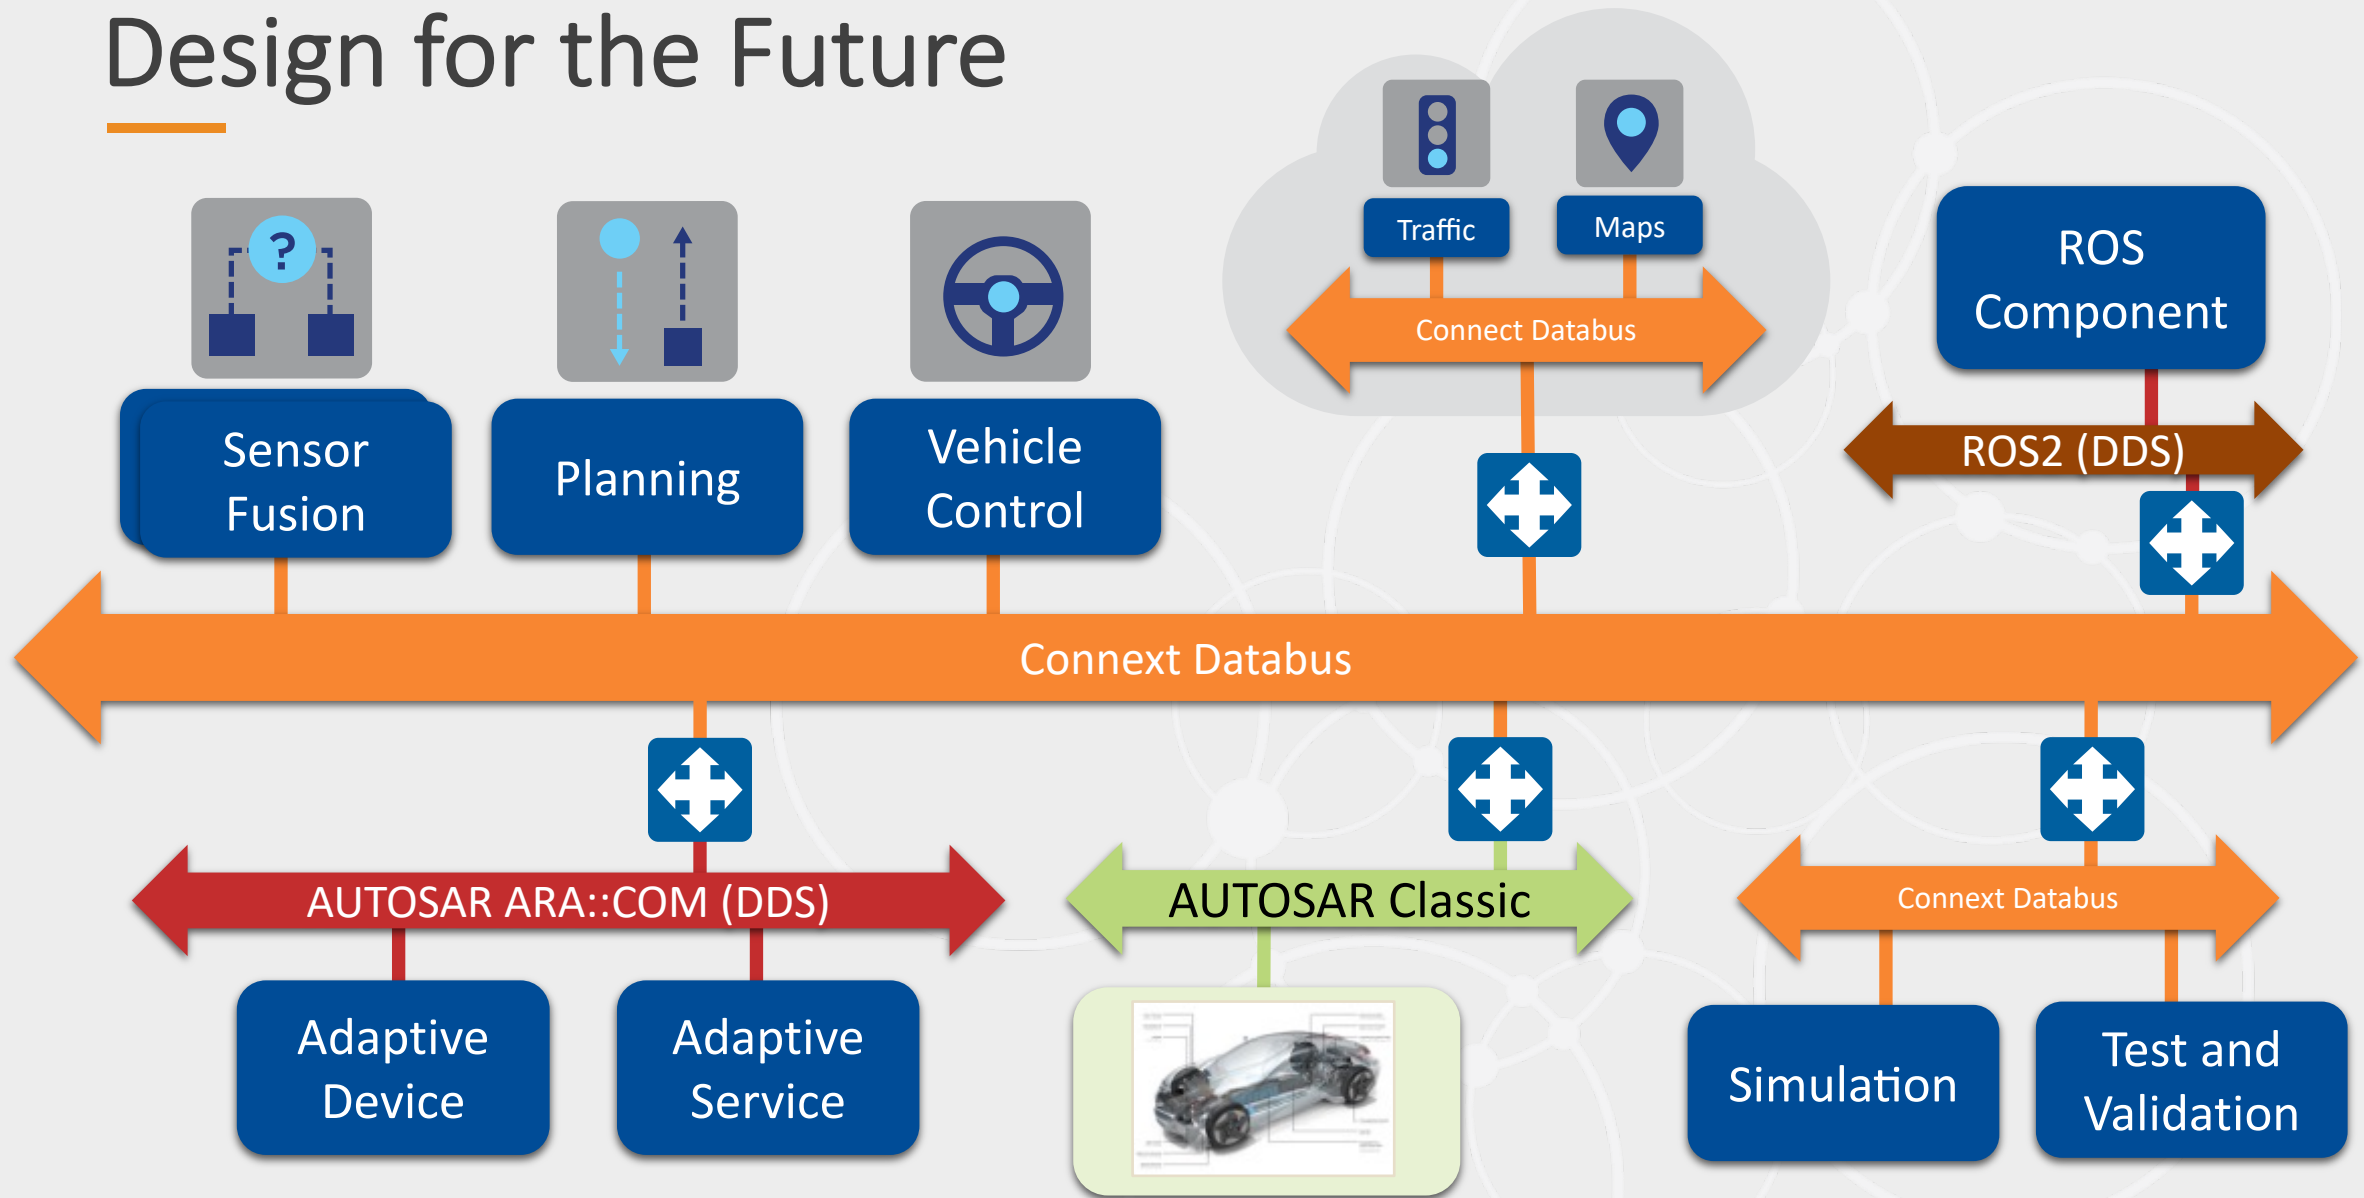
Design for the Future

Traffic

Maps

Connect Databus

ROS Component

ROS2 (DDS)

Sensor Fusion

Planning

Vehicle Control

Connext Databus

AUTOSAR ARA::COM (DDS)

AUTOSAR Classic

Connext Databus

Adaptive Device

Adaptive Service

Simulation

Test and Validation